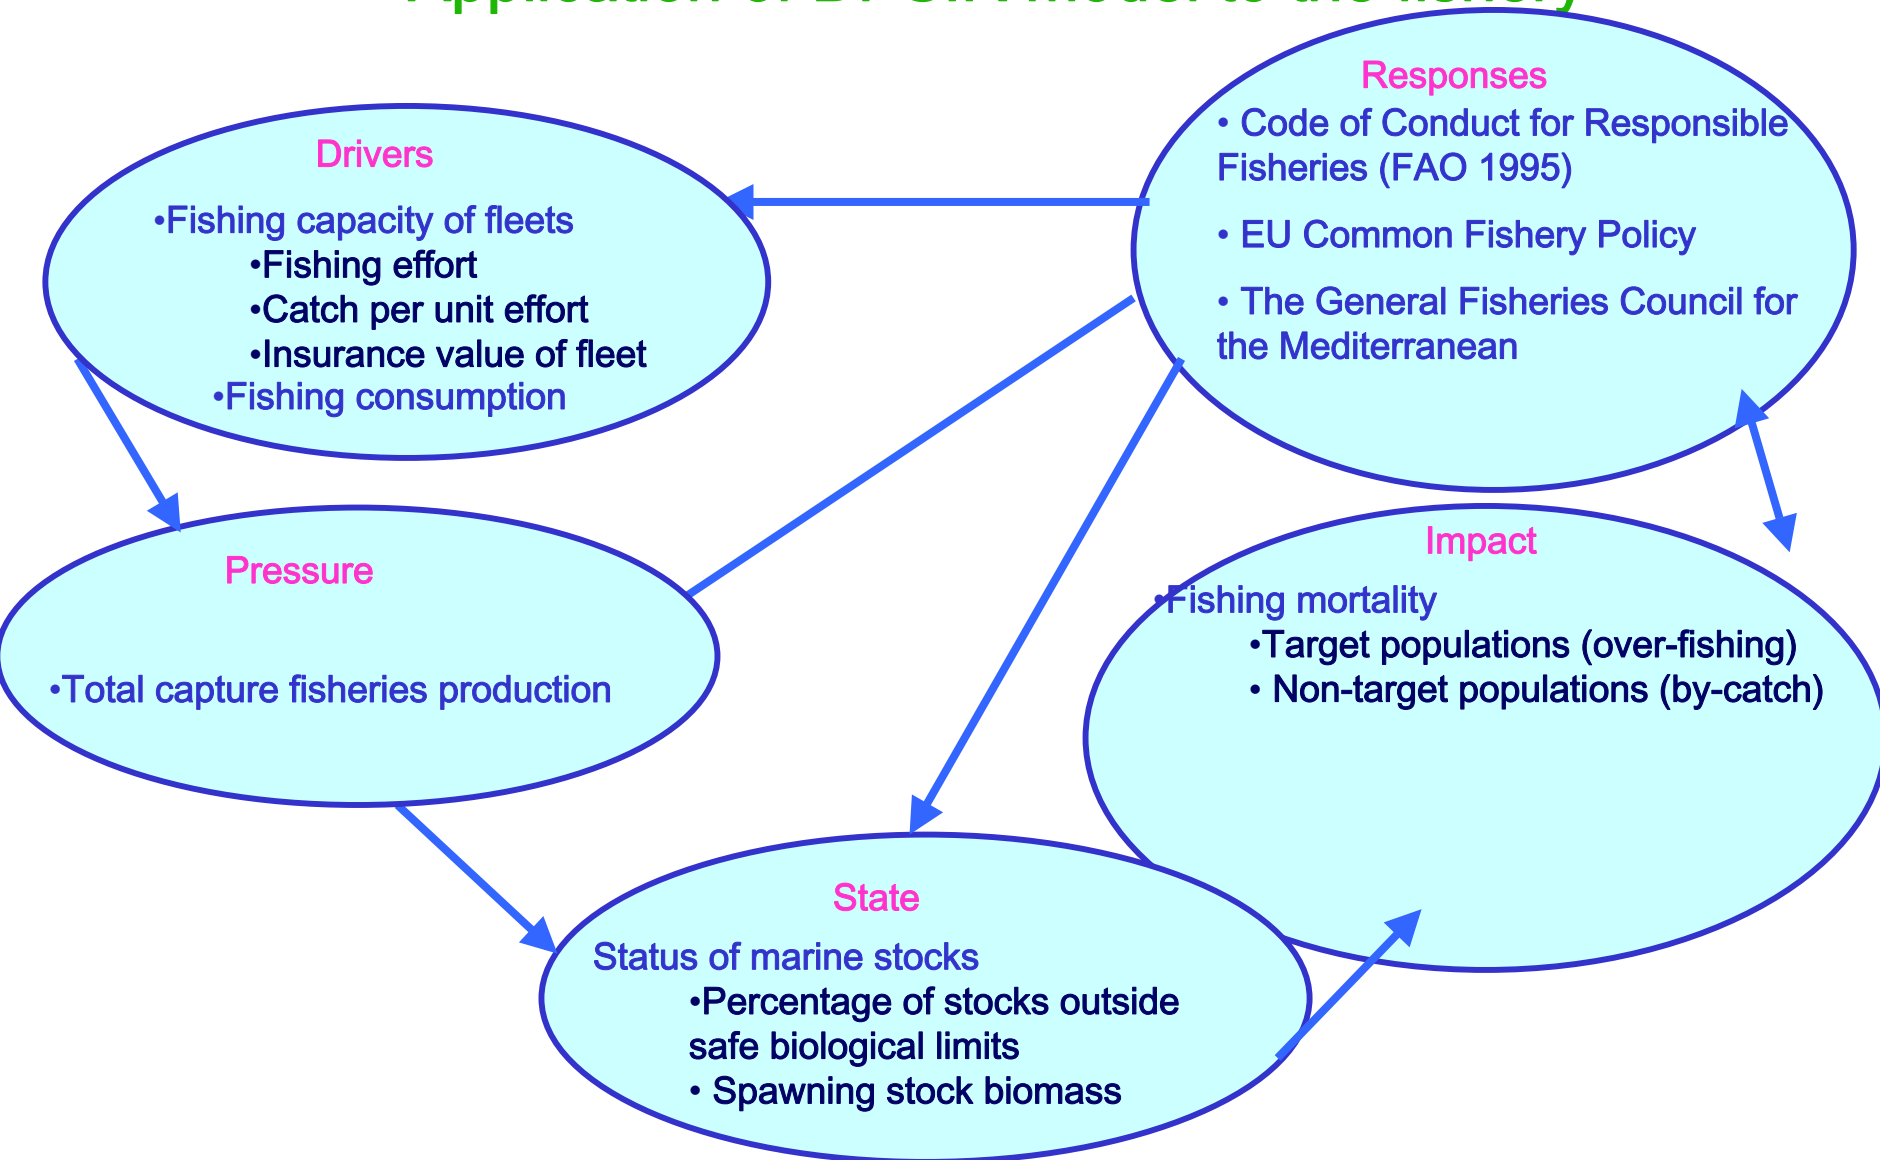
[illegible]

Drivers
•Fishing capacity of fleets
•Fishing effort
•Catch per unit effort
•Insurance value of fleet
•Fishing consumption

Responses
• Code of Conduct for Responsible Fisheries (FAO 1995)
• EU Common Fishery Policy
• The General Fisheries Council for the Mediterranean

Pressure
•Total capture fisheries production

Impact
•Fishing mortality
•Target populations (over-fishing)
• Non-target populations (by-catch)

State
Status of marine stocks
•Percentage of stocks outside safe biological limits
• Spawning stock biomass